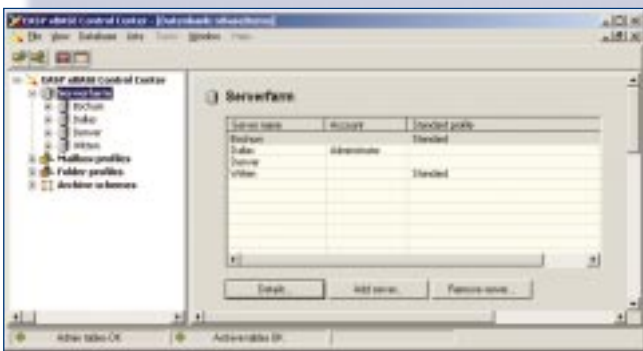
GRASP eMAIL Control Center - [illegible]

File View Database Jobs Tools Window Help

GRASP eMAIL Control Center
Serverfarm
Bochum
Dallas
Denver
Witten
Mailbox profiles
Folder profiles
Archive schemes

Serverfarm

| Server name | Account | Standard profile |
|---|---|---|
| Bochum | | Standard |
| Dallas | Administrator | |
| Denver | | |
| Witten | | Standard |

Details... Add server... Remove server...

Admin tables OK Archivetables OK